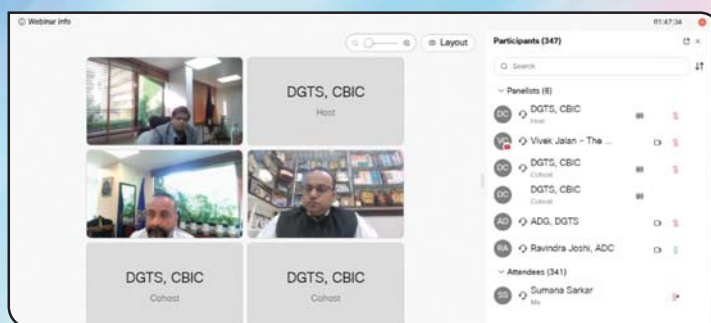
Webinar info

01:47:34

Layout

DGTS, CBIC
Host

DGTS, CBIC
Cohost

DGTS, CBIC
Cohost

Participants (347)

Search

Panelists (6)

DC DGTS, CBIC
Host

VJ Vivek Jalan - The ...

DC DGTS, CBIC
Cohost

DC DGTS, CBIC
Cohost

AD ADG, DGTS

RA Ravindra Joshi, ADC

Attendees (341)

SS Sumana Sarkar
Me